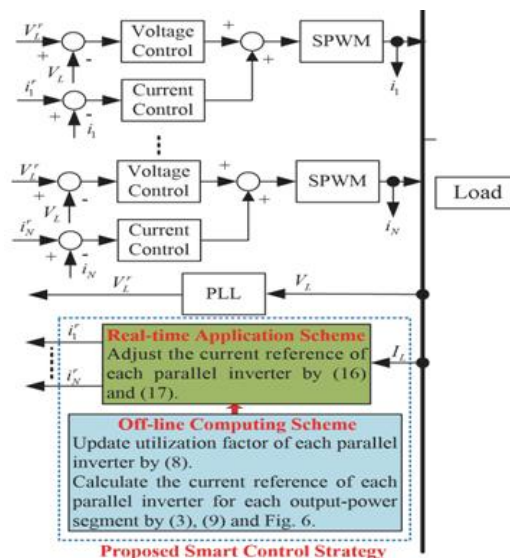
$V_L^r$ + - $V_L$ Voltage Control + + SPWM $i_1$

$i_1^r$ + - $i_1$ Current Control

⋮

$V_L^r$ + - $V_L$ Voltage Control + + SPWM $i_N$

$i_N^r$ + - $i_N$ Current Control

Load

$V_L^r$ PLL $V_L$

$i_1^r$

$i_N^r$

Real-time Application Scheme
Adjust the current reference of each parallel inverter by (16) and (17).

$I_L$

Off-line Computing Scheme
Update utilization factor of each parallel inverter by (8).
Calculate the current reference of each parallel inverter for each output-power segment by (3), (9) and Fig. 6.

Proposed Smart Control Strategy